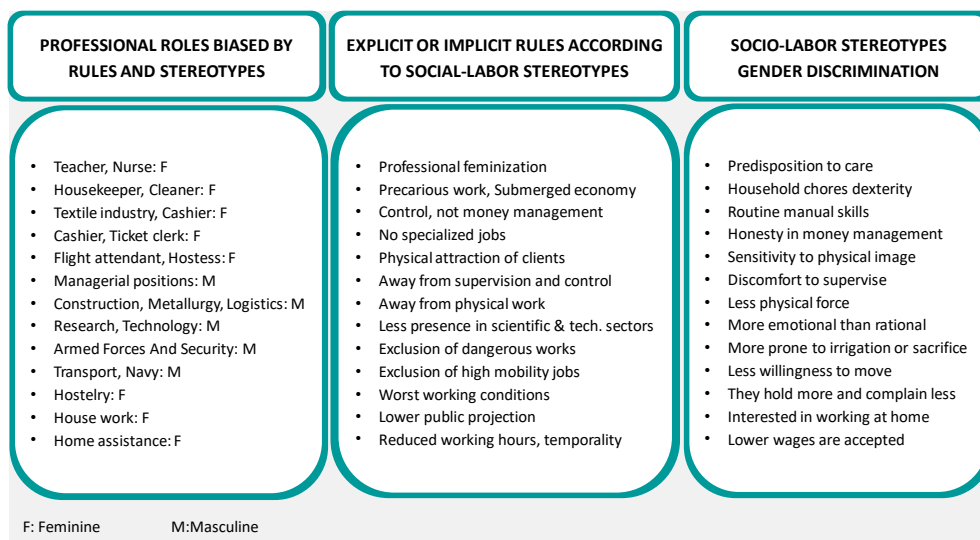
PROFESSIONAL ROLES BIASED BY RULES AND STEREOTYPES

- Teacher, Nurse: F
- Housekeeper, Cleaner: F
- Textile industry, Cashier: F
- Cashier, Ticket clerk: F
- Flight attendant, Hostess: F
- Managerial positions: M
- Construction, Metallurgy, Logistics: M
- Research, Technology: M
- Armed Forces And Security: M
- Transport, Navy: M
- Hostelry: F
- House work: F
- Home assistance: F

EXPLICIT OR IMPLICIT RULES ACCORDING TO SOCIAL-LABOR STEREOTYPES

- Professional feminization
- Precarious work, Submerged economy
- Control, not money management
- No specialized jobs
- Physical attraction of clients
- Away from supervision and control
- Away from physical work
- Less presence in scientific & tech. sectors
- Exclusion of dangerous works
- Exclusion of high mobility jobs
- Worst working conditions
- Lower public projection
- Reduced working hours, temporality

SOCIO-LABOR STEREOTYPES GENDER DISCRIMINATION

- Predisposition to care
- Household chores dexterity
- Routine manual skills
- Honesty in money management
- Sensitivity to physical image
- Discomfort to supervise
- Less physical force
- More emotional than rational
- More prone to irrigation or sacrifice
- Less willingness to move
- They hold more and complain less
- Interested in working at home
- Lower wages are accepted

F: Feminine M:Masculine